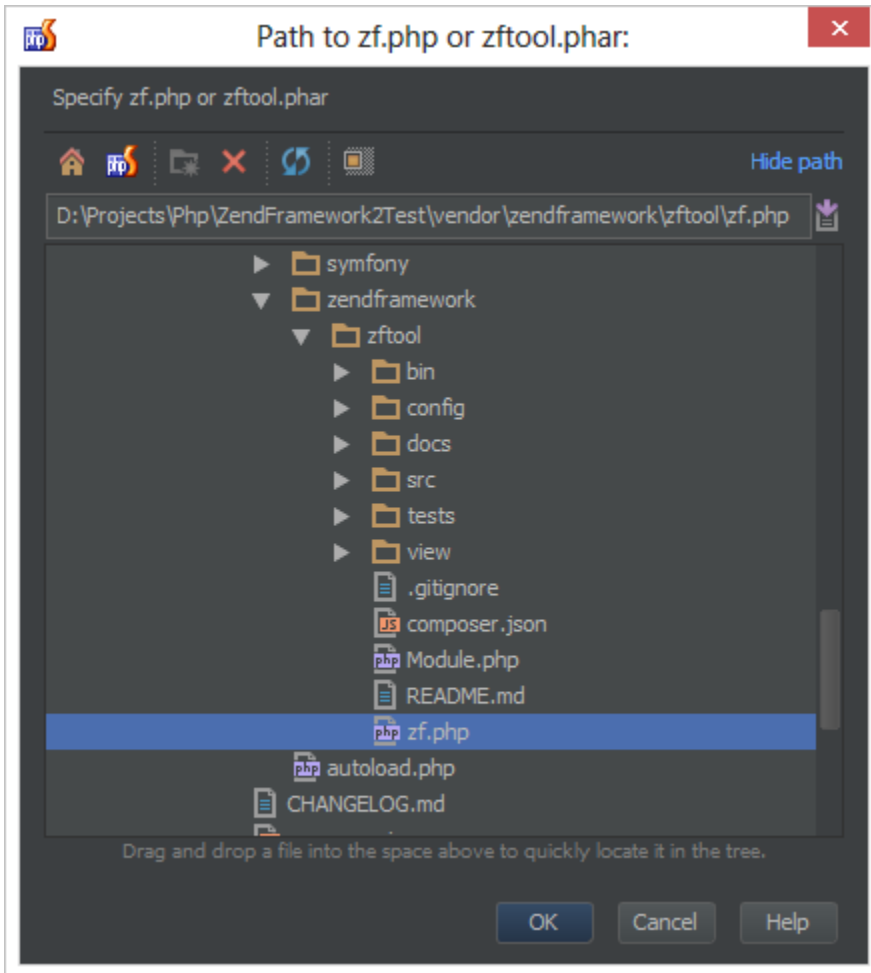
Path to zf.php or zftool.phar:

Specify zf.php or zftool.phar

Hide path

D:\Projects\Php\ZendFramework2Test\vendor\zendframework\zftool\zf.php

symfony
zendframework
zftool
bin
config
docs
src
tests
view
.gitignore
composer.json
Module.php
README.md
zf.php
autoload.php
CHANGELOG.md

Drag and drop a file into the space above to quickly locate it in the tree.

OK
Cancel
Help